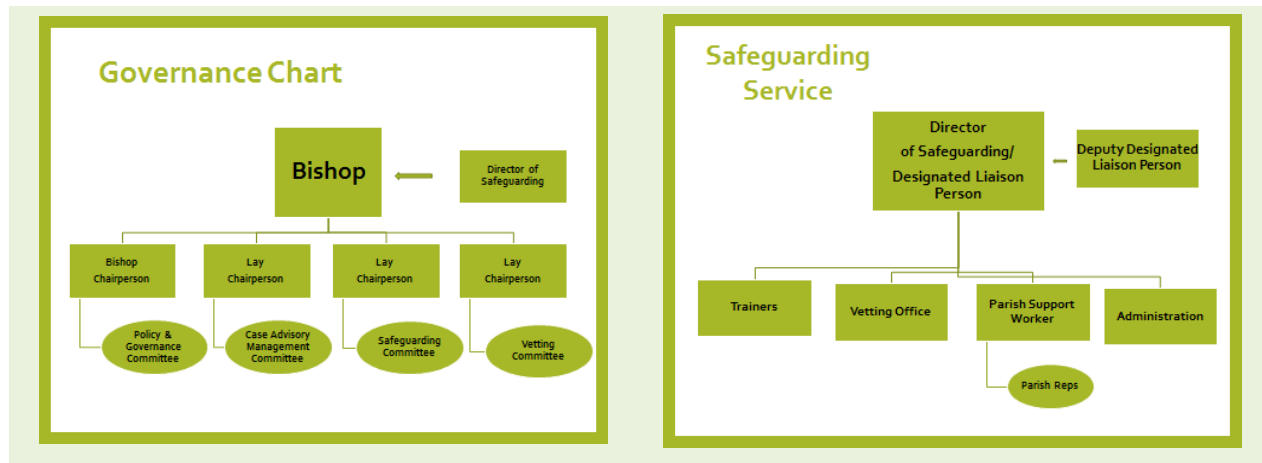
Governance Chart

Bishop

Director of Safeguarding

Bishop Chairperson

Lay Chairperson

Lay Chairperson

Lay Chairperson

Policy & Governance Committee

Case Advisory Management Committee

Safeguarding Committee

Vetting Committee

Safeguarding Service

Director of Safeguarding/ Designated Liaison Person

Deputy Designated Liaison Person

Trainers

Vetting Office

Parish Support Worker

Administration

Parish Reps